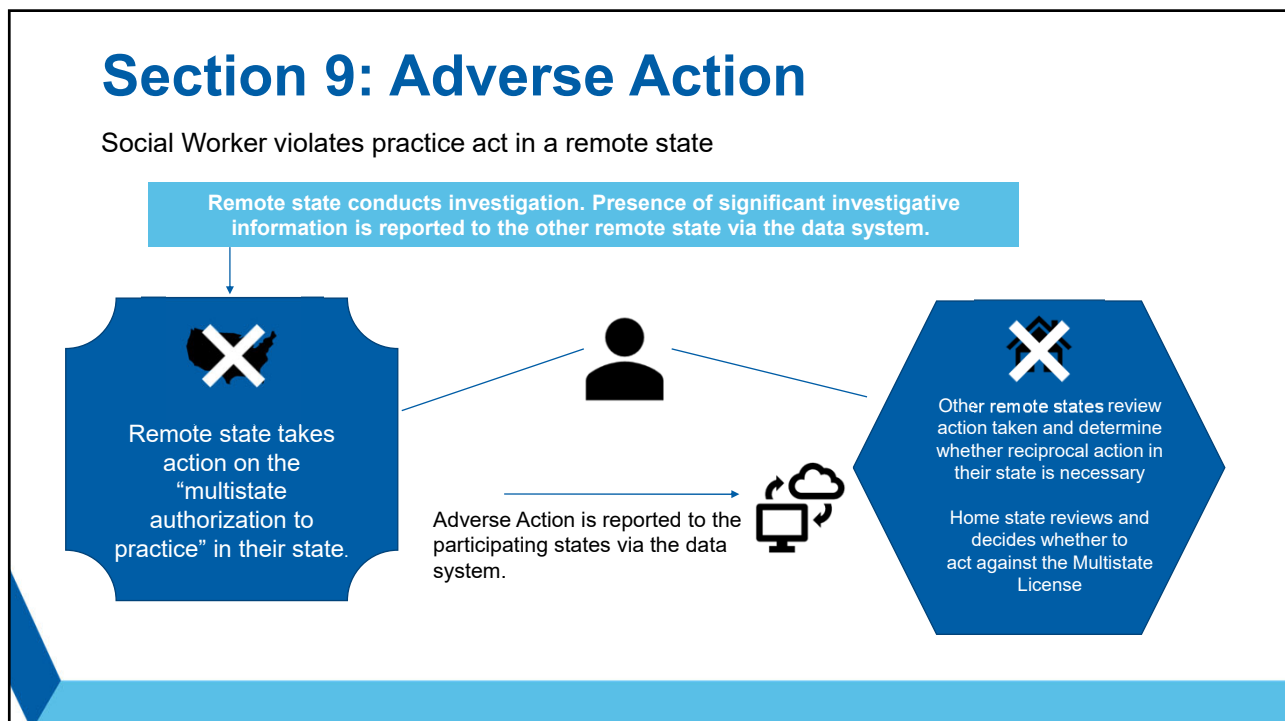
Section 9: Adverse Action

Social Worker violates practice act in a remote state

Remote state conducts investigation. Presence of significant investigative information is reported to the other remote state via the data system.

Remote state takes action on the “multistate authorization to practice” in their state.

Adverse Action is reported to the participating states via the data system.

Other remote states review action taken and determine whether reciprocal action in their state is necessary

Home state reviews and decides whether to act against the Multistate License